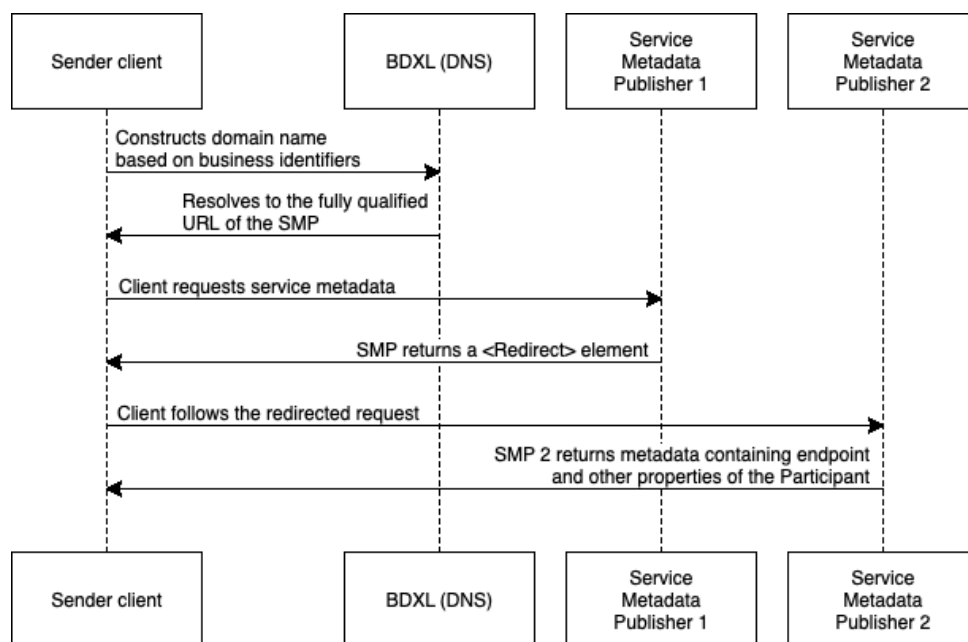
Sender client

BDXL (DNS)

Service Metadata Publisher 1

Service Metadata Publisher 2

Constructs domain name based on business identifiers

Resolves to the fully qualified URL of the SMP

Client requests service metadata

SMP returns a <Redirect> element

Client follows the redirected request

SMP 2 returns metadata containing endpoint and other properties of the Participant

Sender client

BDXL (DNS)

Service Metadata Publisher 1

Service Metadata Publisher 2